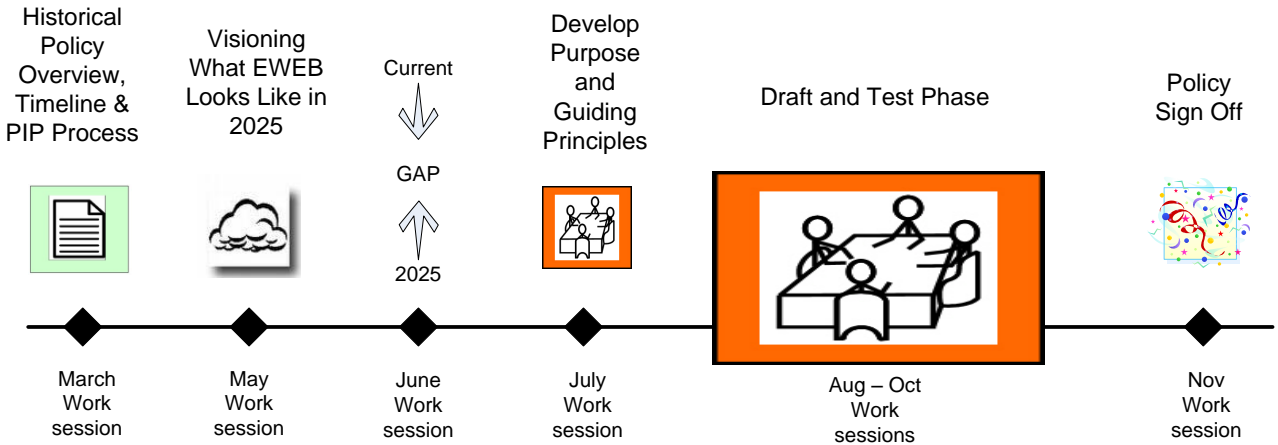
Historical Policy Overview, Timeline & PIP Process

Visioning What EWEB Looks Like in 2025

Current

GAP

2025

Develop Purpose and Guiding Principles

Draft and Test Phase

Policy Sign Off

March Work session

May Work session

June Work session

July Work session

Aug – Oct Work sessions

Nov Work session